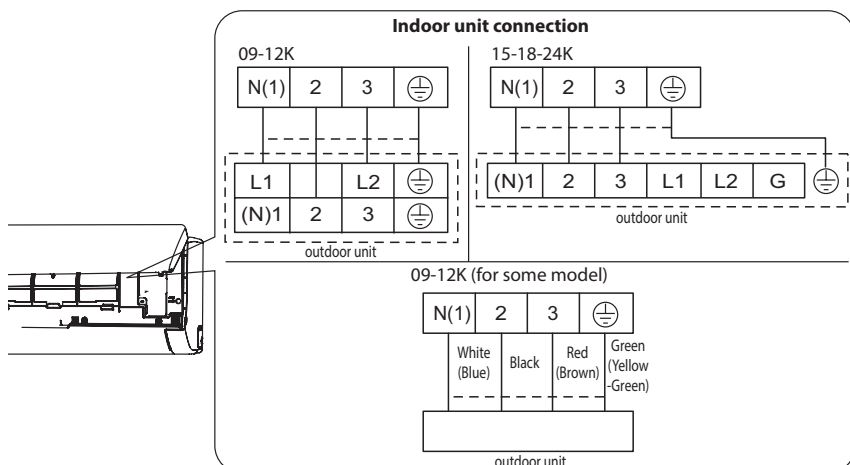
Indoor unit connection

09-12K

| N(1) | 2 | 3 | ⏚ |
|---|---|---|---|

| L1 | | L2 | ⏚ |
|---|---|---|---|
| (N)1 | 2 | 3 | ⏚ |

outdoor unit

15-18-24K

| N(1) | 2 | 3 | ⏚ |
|---|---|---|---|

| (N)1 | 2 | 3 | L1 | L2 | G |
|---|---|---|---|---|---|

⏚

outdoor unit

09-12K (for some model)

| N(1) | 2 | 3 | ⏚ |
|---|---|---|---|

White (Blue)

Black

Red (Brown)

Green (Yellow -Green)

outdoor unit